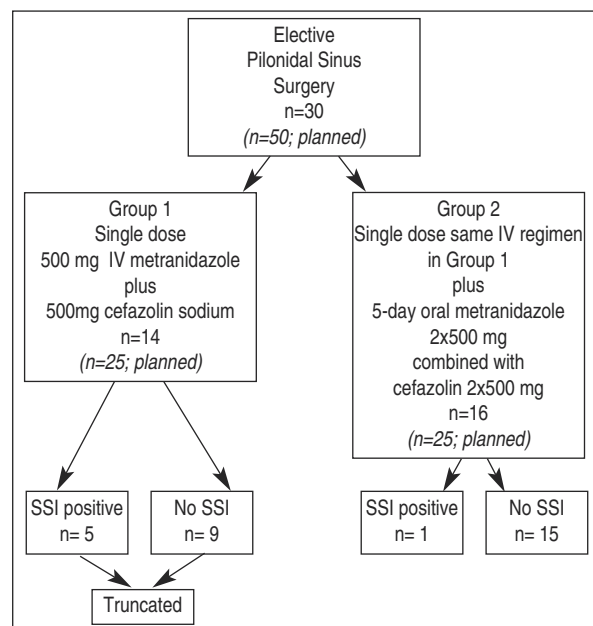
Elective
Pilonidal Sinus
Surgery
n=30
(n=50; planned)

Group 1
Single dose
500 mg IV metranidazole
plus
500mg cefazolin sodium
n=14
(n=25; planned)

Group 2
Single dose same IV regimen
in Group 1
plus
5-day oral metranidazole
2x500 mg
combined with
cefazolin 2x500 mg
n=16
(n=25; planned)

SSI positive
n= 5

No SSI
n= 9

SSI positive
n= 1

No SSI
n= 15

Truncated